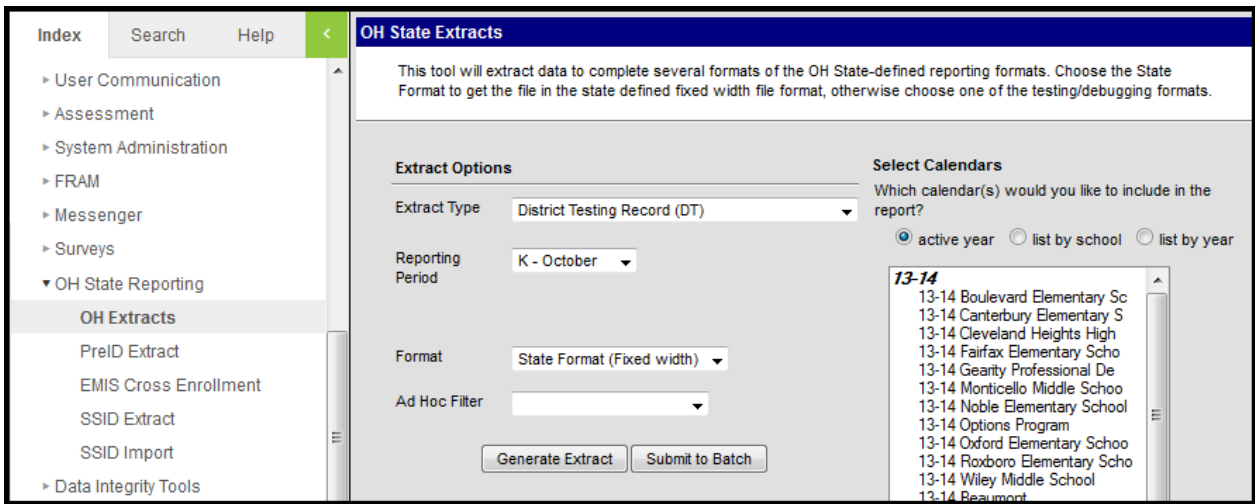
Index Search Help

▸ User Communication
▸ Assessment
▸ System Administration
▸ FRAM
▸ Messenger
▸ Surveys
▾ OH State Reporting
OH Extracts
PreID Extract
EMIS Cross Enrollment
SSID Extract
SSID Import
▸ Data Integrity Tools

OH State Extracts

This tool will extract data to complete several formats of the OH State-defined reporting formats. Choose the State Format to get the file in the state defined fixed width file format, otherwise choose one of the testing/debugging formats.

Extract Options

Extract Type District Testing Record (DT)

Reporting Period K - October

Format State Format (Fixed width)

Ad Hoc Filter

Generate Extract Submit to Batch

Select Calendars
Which calendar(s) would you like to include in the report?

active year list by school list by year

13-14
13-14 Boulevard Elementary Sc
13-14 Canterbury Elementary S
13-14 Cleveland Heights High
13-14 Fairfax Elementary Scho
13-14 Gearity Professional De
13-14 Monticello Middle Schoo
13-14 Noble Elementary School
13-14 Options Program
13-14 Oxford Elementary Schoo
13-14 Roxboro Elementary Scho
13-14 Wiley Middle School
13-14 Beaumont